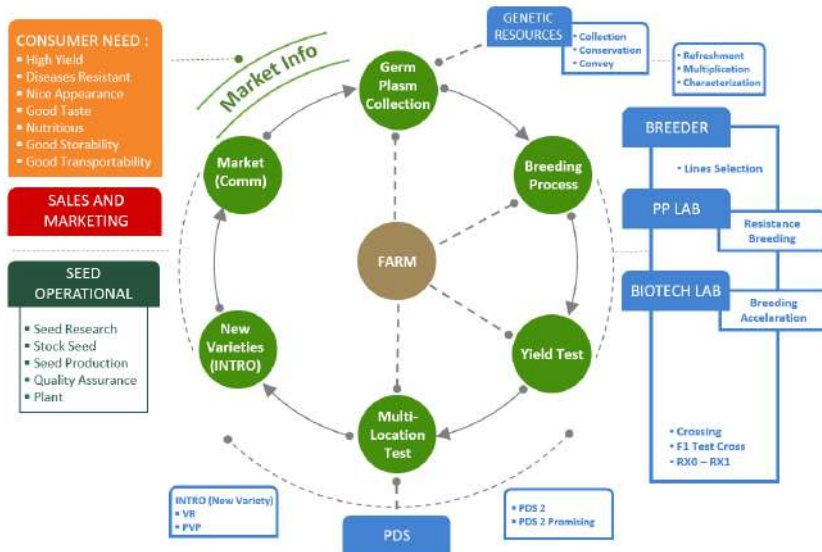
CONSUMER NEED :
• High Yield
• Diseases Resistant
• Nice Appearance
• Good Taste
• Nutritious
• Good Storability
• Good Transportability

SALES AND MARKETING

SEED OPERATIONAL

• Seed Research
• Stock Seed
• Seed Production
• Quality Assurance
• Plant

Market Info

Germ Plasm Collection

GENETIC RESOURCES

• Collection
• Conservation
• Convey

• Refreshment
• Multiplication
• Characterization

Breeding Process

Market (Comm)

FARM

New Varieties (INTRO)

Yield Test

Multi-Location Test

BREEDER

• Lines Selection

PP LAB

Resistance Breeding

BIOTECH LAB

Breeding Accelaration

• Crossing
• F1 Test Cross
• RX0 – RX1

INTRO (New Variety)
• VR
• PVP

PDS

• PDS 2
• PDS 2 Promising